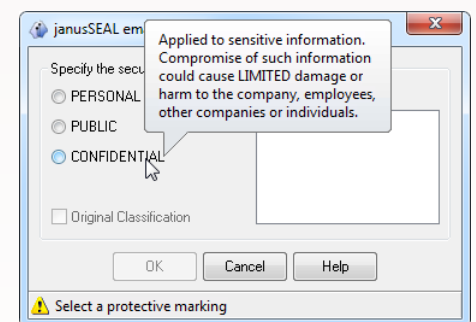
janusSEAL em

Specify the secu

PERSONAL

PUBLIC

CONFIDENTIAL

Applied to sensitive information. Compromise of such information could cause LIMITED damage or harm to the company, employees, other companies or individuals.

Original Classification

OK

Cancel

Help

Select a protective marking